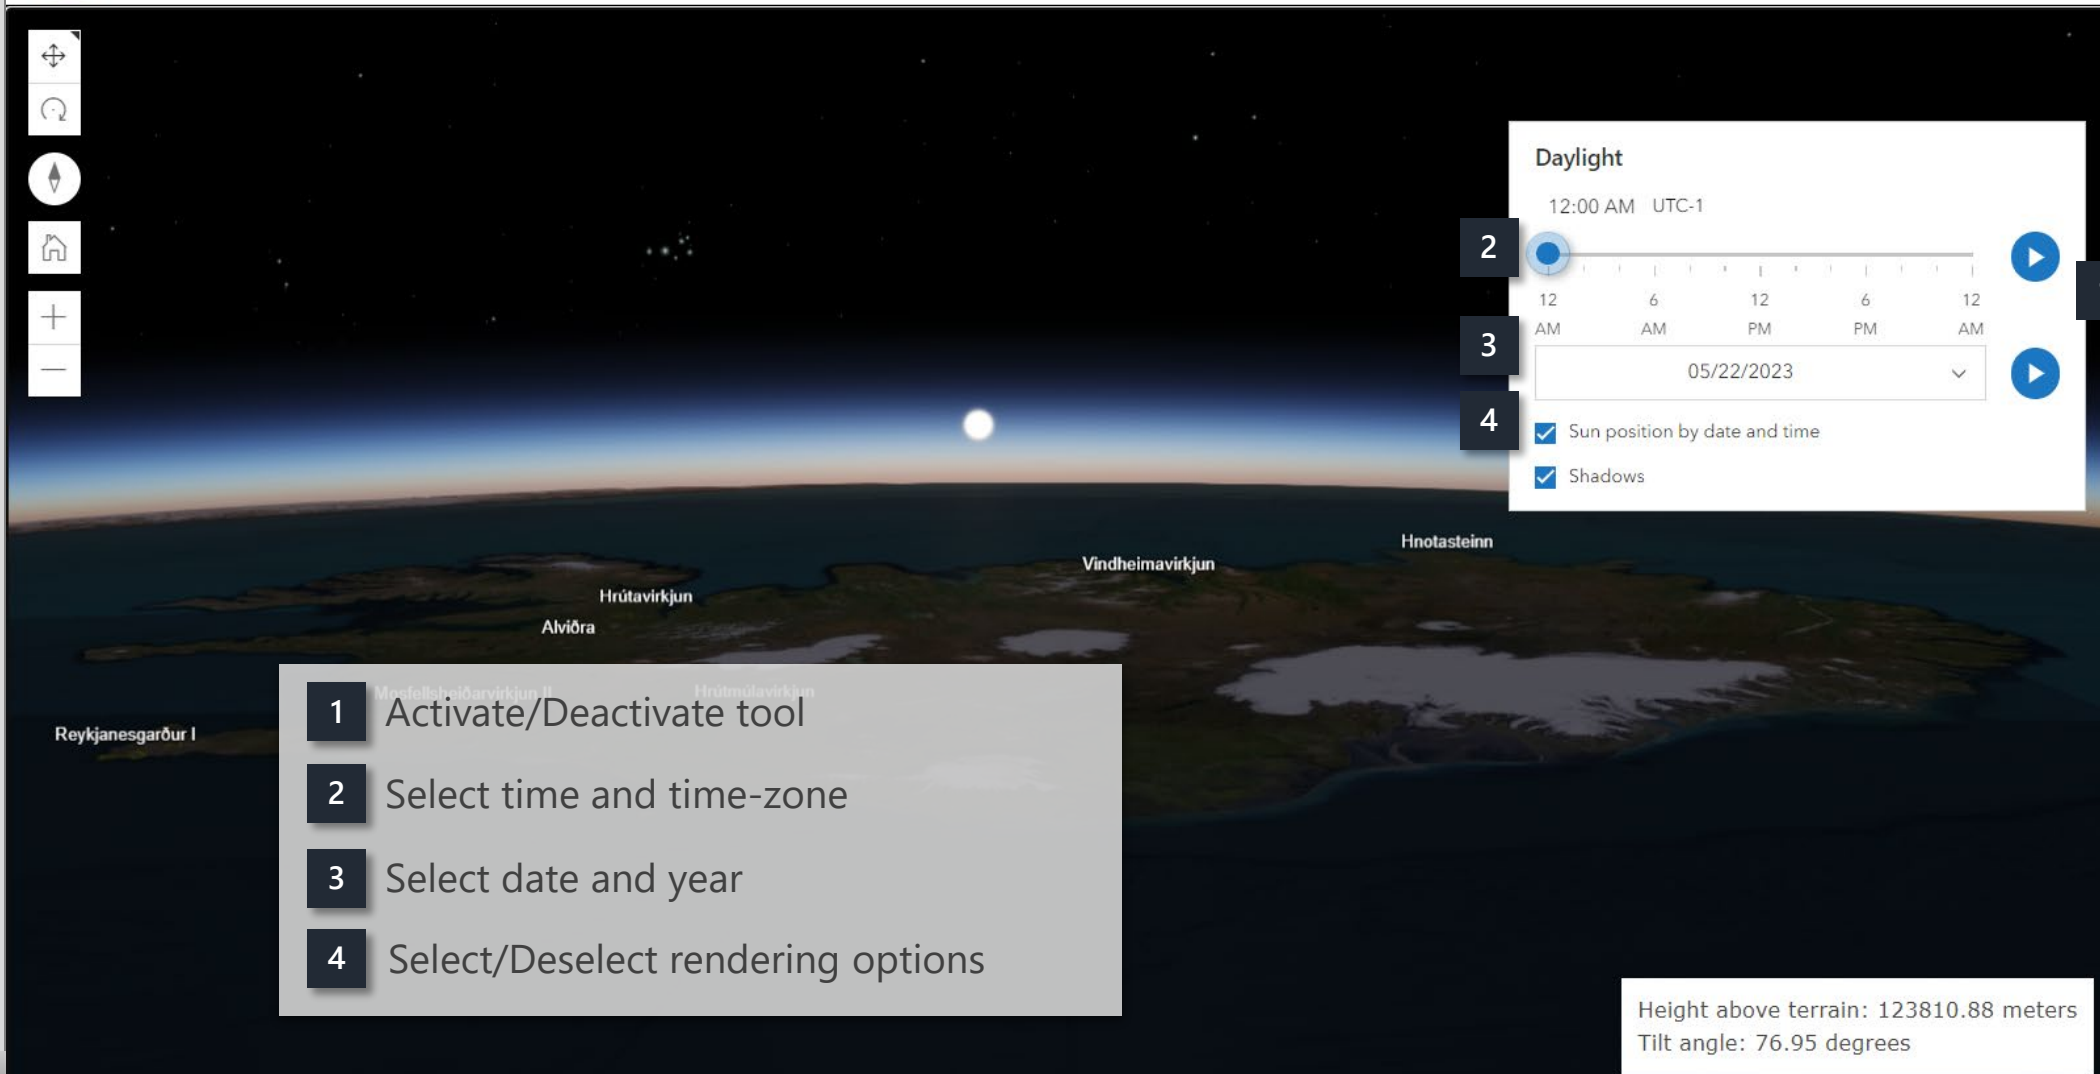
Daylight

12:00 AM UTC-1

2

12 AM | 6 AM | 12 PM | 6 PM | 12 AM

3

05/22/2023

4

Sun position by date and time

Shadows

Hnotasteinn

Vindheimavirkjun

Hrútavirkjun

Alviðra

Mosfellsheiðarvirkjun II

Hrútmúlavirkjun

Reykjanesgarður I

1 Activate/Deactivate tool

2 Select time and time-zone

3 Select date and year

4 Select/Deselect rendering options

Height above terrain: 123810.88 meters
Tilt angle: 76.95 degrees